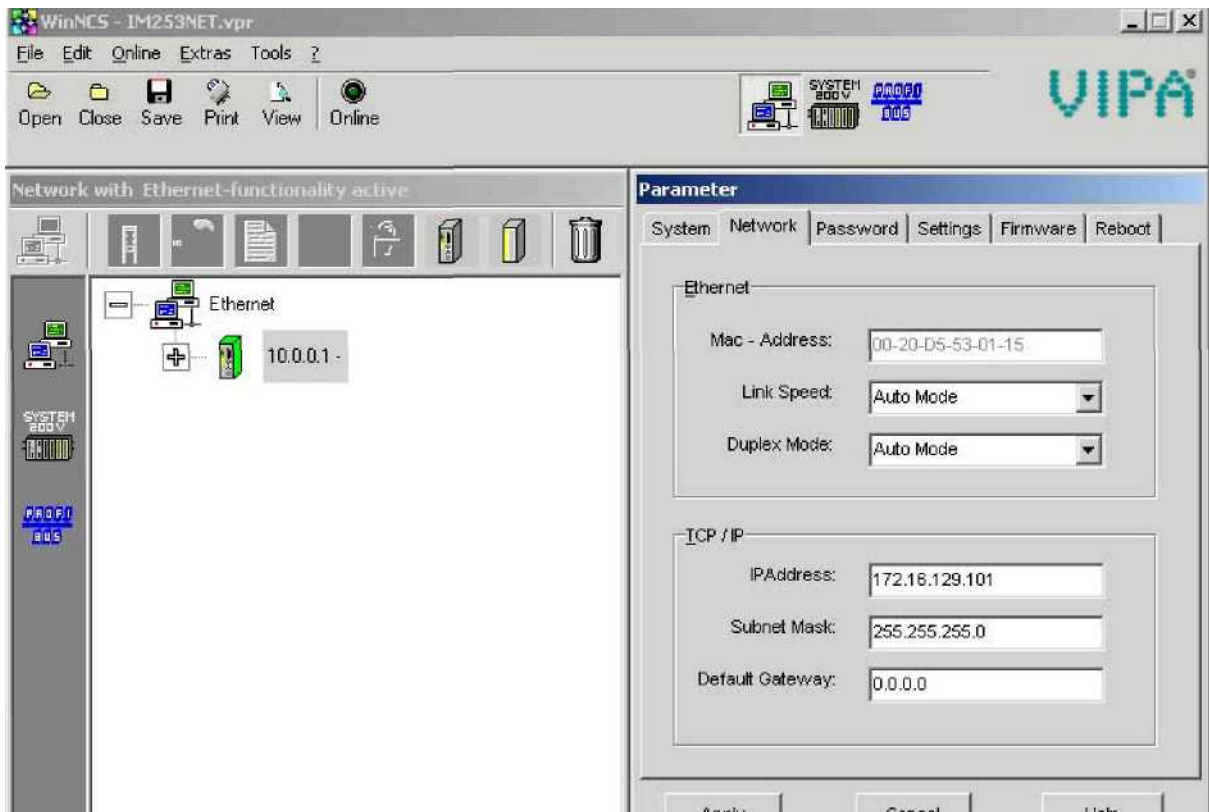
WinNCS - IM253NET.vpr

File Edit Online Extras Tools ?

Open Close Save Print View Online

SYSTEM 200V PROFI BUS

VIPA

Network with Ethernet-functionality active

Ethernet

10.0.0.1 -

SYSTEM 200V

PROFI BUS

Parameter

System Network Password Settings Firmware Reboot

Ethernet

Mac - Address: 00-20-D5-53-01-15

Link Speed: Auto Mode

Duplex Mode: Auto Mode

TCP / IP

IPAddress: 172.16.129.101

Subnet Mask: 255.255.255.0

Default Gateway: 0.0.0.0

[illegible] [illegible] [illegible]